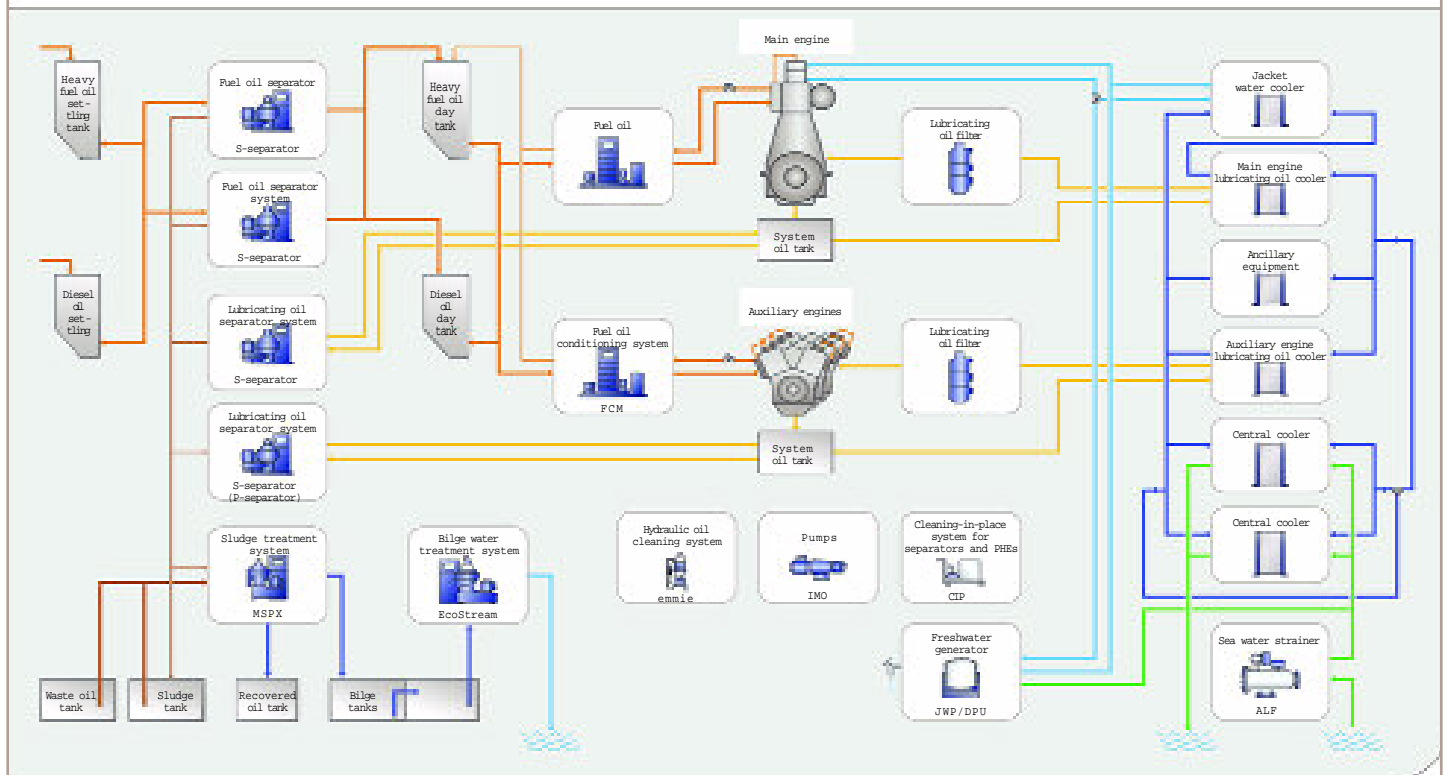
Heavy fuel oil settling tank

Fuel oil separator

S-separator

Fuel oil separator system

S-separator

Heavy fuel oil day tank

Fuel oil

Main engine

Lubricating oil filter

Jacket water cooler

Main engine lubricating oil cooler

System oil tank

Diesel oil settling

Lubricating oil separator system

S-separator

Diesel oil day tank

Ancillary equipment

Auxiliary engines

Fuel oil conditioning system

FCM

Lubricating oil filter

Auxiliary engine lubricating oil cooler

Lubricating oil separator system

S-separator (P-separator)

System oil tank

Central cooler

Central cooler

Sludge treatment system

MSPX

Bilge water treatment system

EcoStream

Hydraulic oil cleaning system

emmie

Pumps

IMO

Cleaning-in-place system for separators and PHEs

CIP

Freshwater generator

JWP/DPU

Sea water strainer

ALF

Waste oil tank

Sludge tank

Recovered oil tank

Bilge tanks